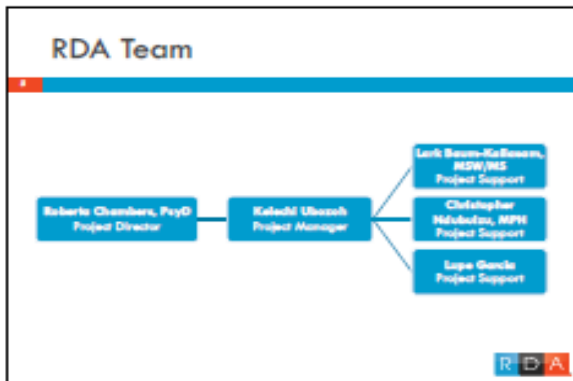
RDA Team

8

Roberta Chambers, PsyD
Project Director

Kelechi Ubozoh
Project Manager

Lori Baum-Kollmann, MSW/MS
Project Support

Christopher Ndubuisi, MPH
Project Support

Lupe Garcia
Project Support

R D A